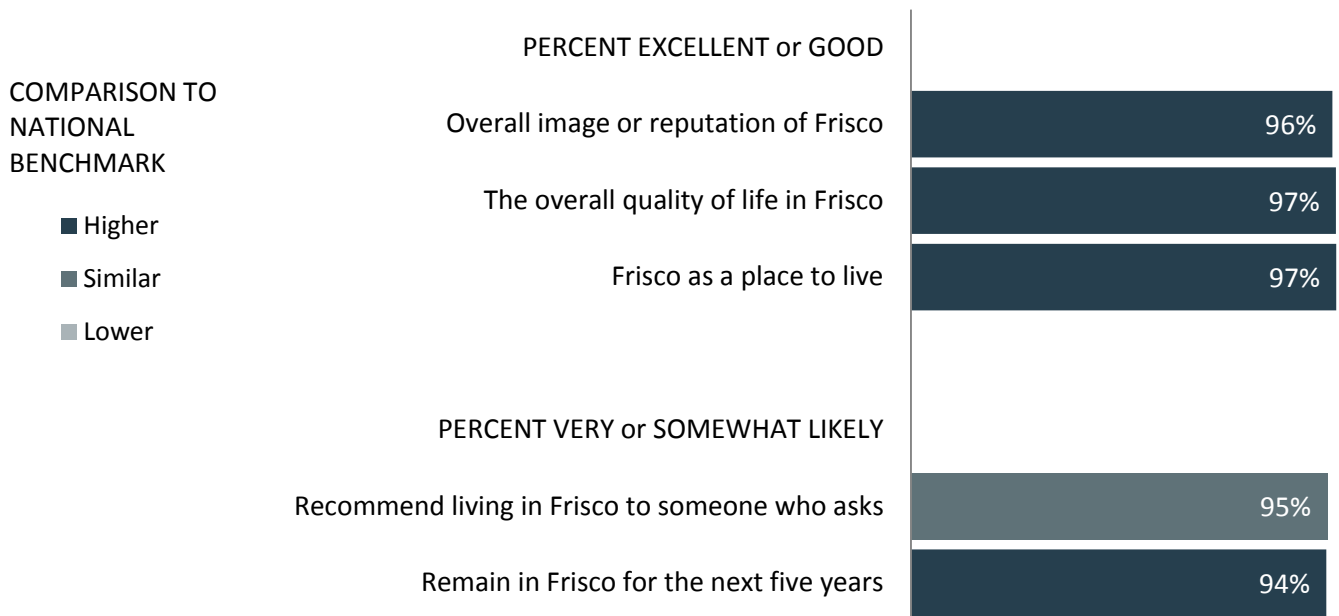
COMPARISON TO NATIONAL BENCHMARK

Higher

Similar

Lower

PERCENT EXCELLENT or GOOD

Overall image or reputation of Frisco 96%

The overall quality of life in Frisco 97%

Frisco as a place to live 97%

PERCENT VERY or SOMEWHAT LIKELY

Recommend living in Frisco to someone who asks 95%

Remain in Frisco for the next five years 94%